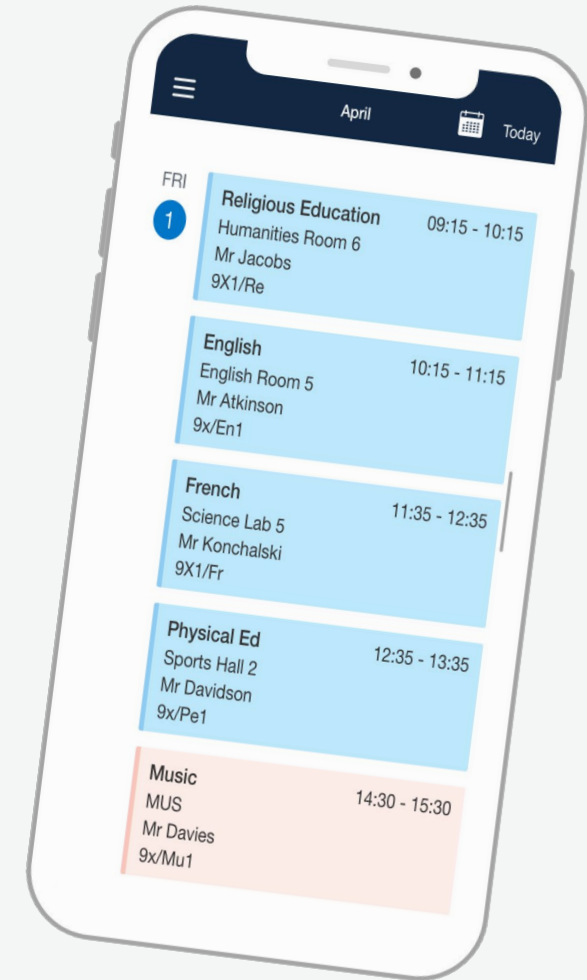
April

Today

FRI

1

Religious Education
Humanities Room 6
Mr Jacobs
9X1/Re
09:15 - 10:15

English
English Room 5
Mr Atkinson
9x/En1
10:15 - 11:15

French
Science Lab 5
Mr Konchalski
9X1/Fr
11:35 - 12:35

Physical Ed
Sports Hall 2
Mr Davidson
9x/Pe1
12:35 - 13:35

Music
MUS
Mr Davies
9x/Mu1
14:30 - 15:30